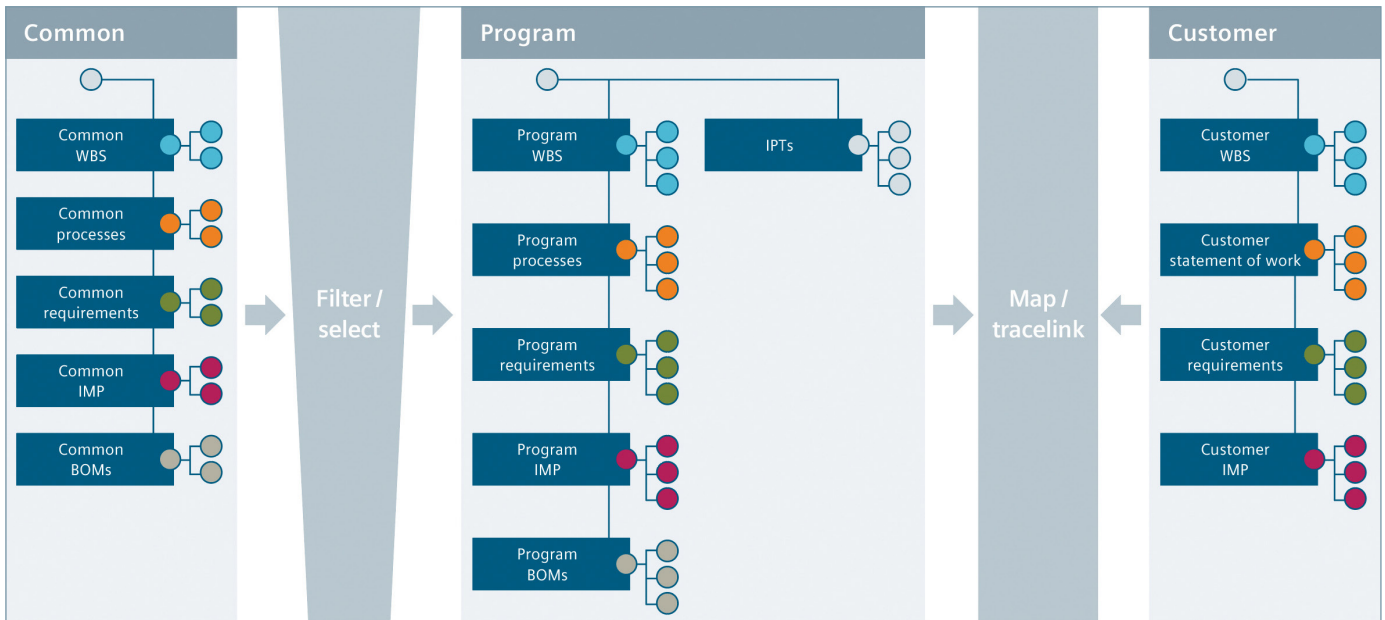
Common

Common WBS

Common processes

Common requirements

Common IMP

Common BOMs

Filter / select

Program

Program WBS

IPTs

Program processes

Program requirements

Program IMP

Program BOMs

Map / tracelink

Customer

Customer WBS

Customer statement of work

Customer requirements

Customer IMP